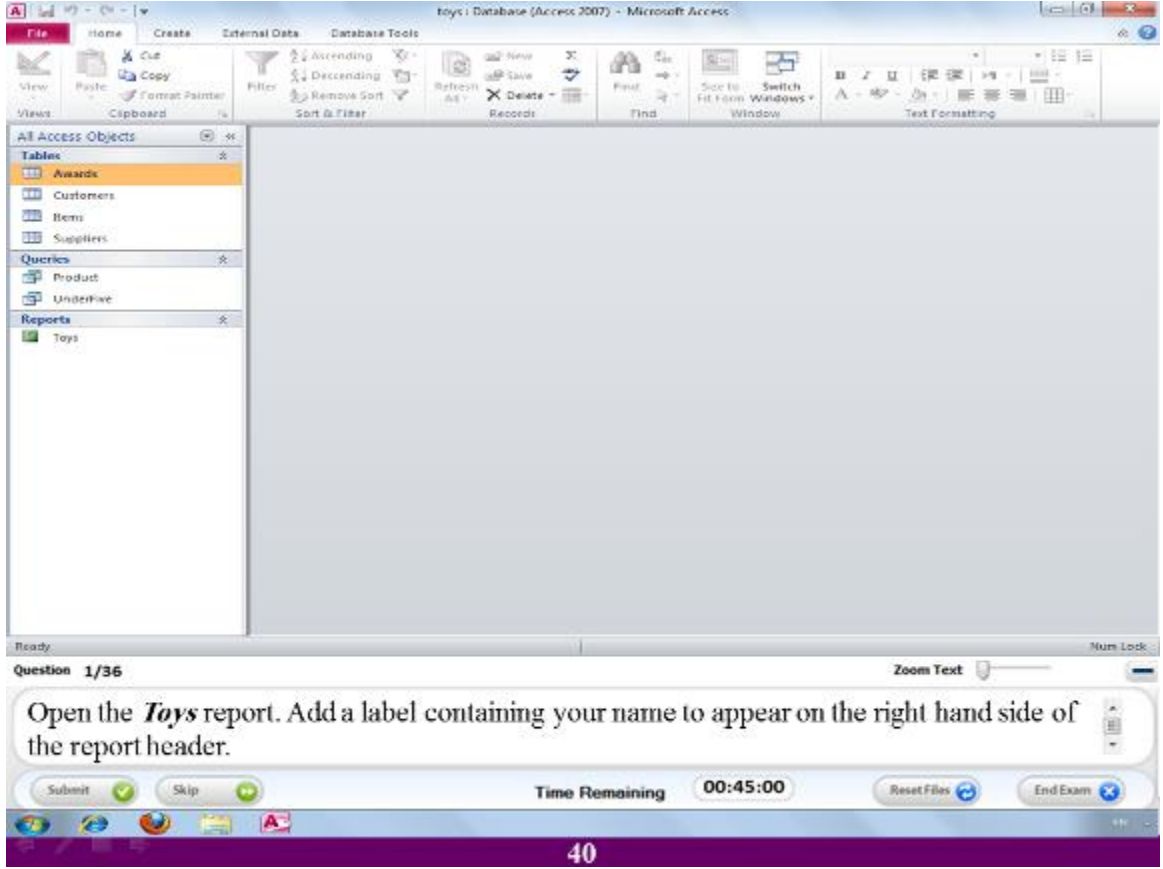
toys : Database (Access 2007) - Microsoft Access

File Home Create External Data Database Tools

View
Views

Paste
Cut
Copy
Format Painter
Clipboard

Filter
Ascending
Descending
Remove Sort
Sort & Filter

Refresh All
New
Save
Delete
Records

Find
Find

Size to Fit Form
Switch Windows
Window

Text Formatting

All Access Objects
Tables
Awards
Customers
Items
Suppliers
Queries
Product
UnderFive
Reports
Toys

Ready
Num Lock

Question 1/36
Zoom Text

Open the *Toys* report. Add a label containing your name to appear on the right hand side of the report header.

Submit
Skip
Time Remaining
00:45:00
Reset Files
End Exam

40